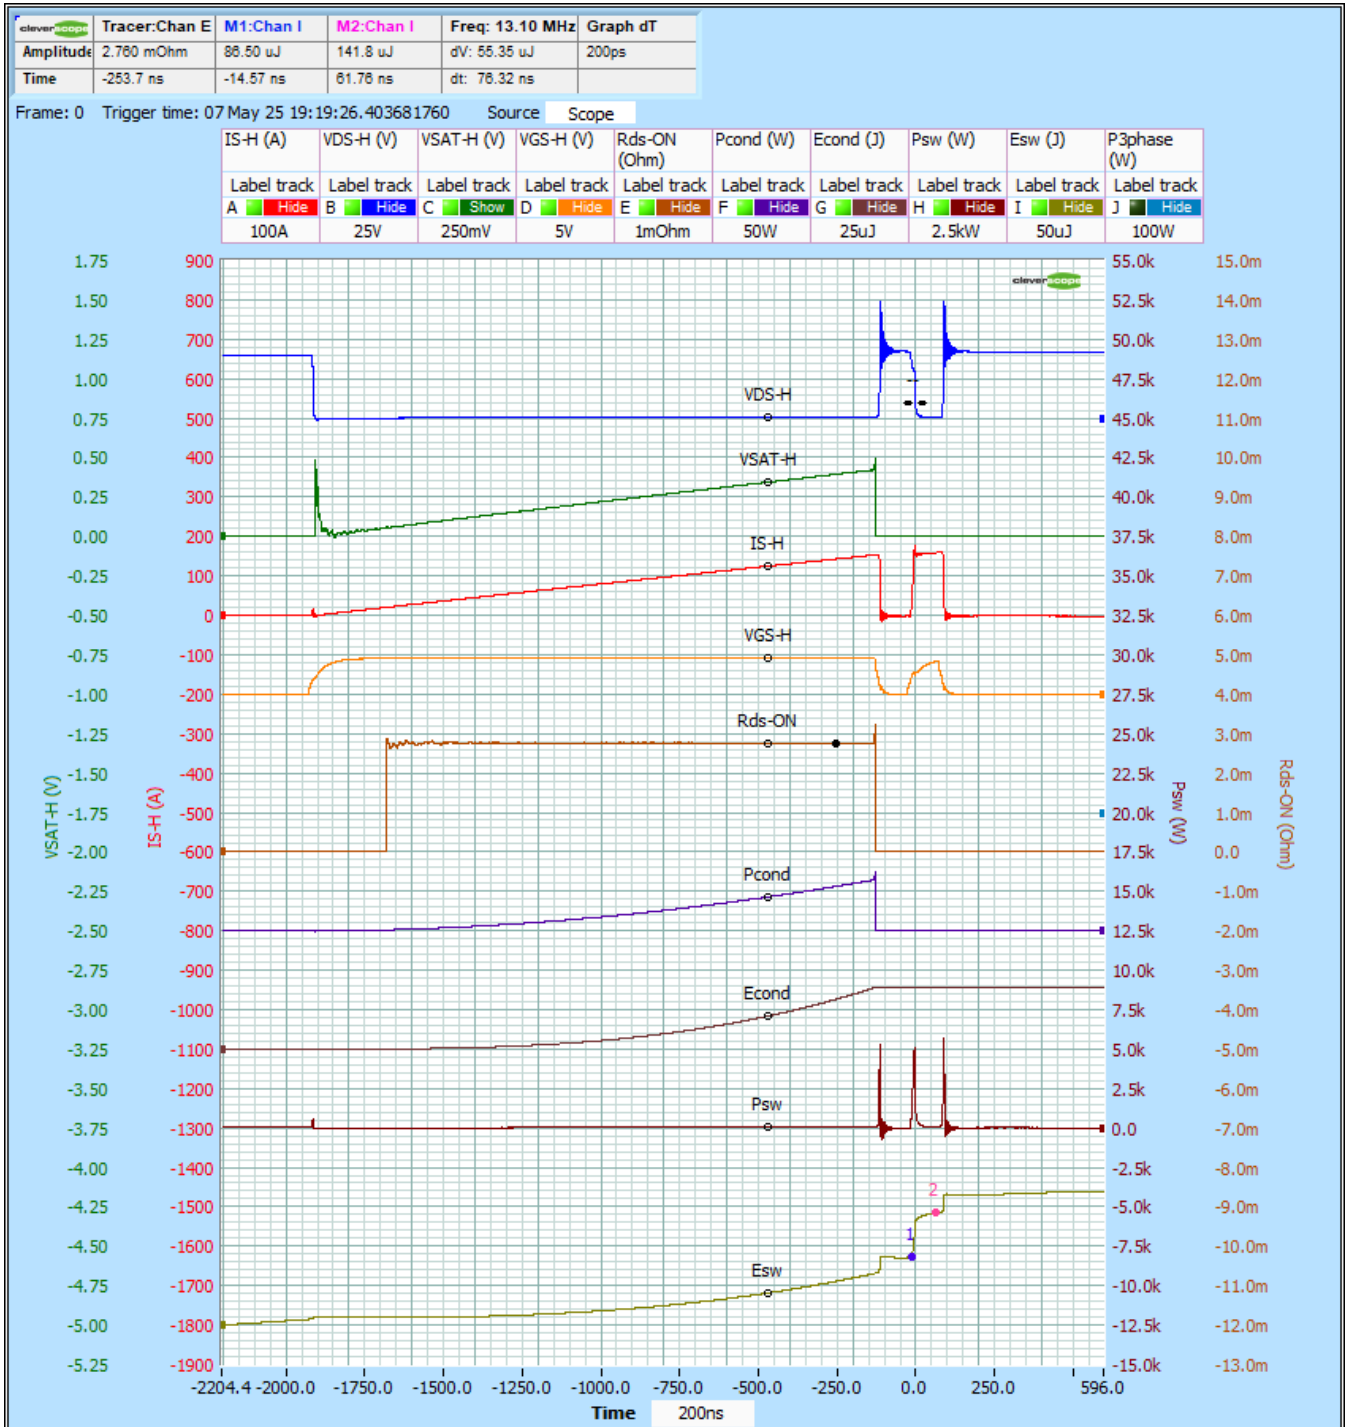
| cleverscope | Tracer:Chan E | M1:Chan I | M2:Chan I | Freq: 13.10 MHz | Graph dT |
|---|---|---|---|---|---|
| Amplitude | 2.760 mOhm | 88.50 uJ | 141.8 uJ | dV: 55.35 uJ | 200ps |
| Time | -253.7 ns | -14.57 ns | 61.76 ns | dt: 76.32 ns | |

Frame: 0 Trigger time: 07 May 25 19:19:26.403681760 Source Scope

| IS-H (A) | VDS-H (V) | VSAT-H (V) | VGS-H (V) | Rds-ON (Ohm) | Pcond (W) | Econd (J) | Psw (W) | Esw (J) | P3phase (W) |
|---|---|---|---|---|---|---|---|---|---|
| Label track | Label track | Label track | Label track | Label track | Label track | Label track | Label track | Label track | Label track |
| A Hide | B Hide | C Show | D Hide | E Hide | F Hide | G Hide | H Hide | I Hide | J Hide |
| 100A | 25V | 250mV | 5V | 1mOhm | 50W | 25uJ | 2.5kW | 50uJ | 100W |

1.75 1.50 1.25 1.00 0.75 0.50 0.25 0.00 -0.25 -0.50 -0.75 -1.00 -1.25 -1.50 -1.75 -2.00 -2.25 -2.50 -2.75 -3.00 -3.25 -3.50 -3.75 -4.00 -4.25 -4.50 -4.75 -5.00 -5.25

VSAT-H (V)

900 800 700 600 500 400 300 200 100 0 -100 -200 -300 -400 -500 -600 -700 -800 -900 -1000 -1100 -1200 -1300 -1400 -1500 -1600 -1700 -1800 -1900

IS-H (A)

cleverscope

VDS-H
VSAT-H
IS-H
VGS-H
Rds-ON
Pcond
Econd
Psw
Esw
1
2

55.0k 52.5k 50.0k 47.5k 45.0k 42.5k 40.0k 37.5k 35.0k 32.5k 30.0k 27.5k 25.0k 22.5k 20.0k 17.5k 15.0k 12.5k 10.0k 7.5k 5.0k 2.5k 0.0 -2.5k -5.0k -7.5k -10.0k -12.5k -15.0k

Psw (W)

15.0m 14.0m 13.0m 12.0m 11.0m 10.0m 9.0m 8.0m 7.0m 6.0m 5.0m 4.0m 3.0m 2.0m 1.0m 0.0 -1.0m -2.0m -3.0m -4.0m -5.0m -6.0m -7.0m -8.0m -9.0m -10.0m -11.0m -12.0m -13.0m

Rds-ON (Ohm)

-2204.4 -2000.0 -1750.0 -1500.0 -1250.0 -1000.0 -750.0 -500.0 -250.0 0.0 250.0 596.0

Time 200ns